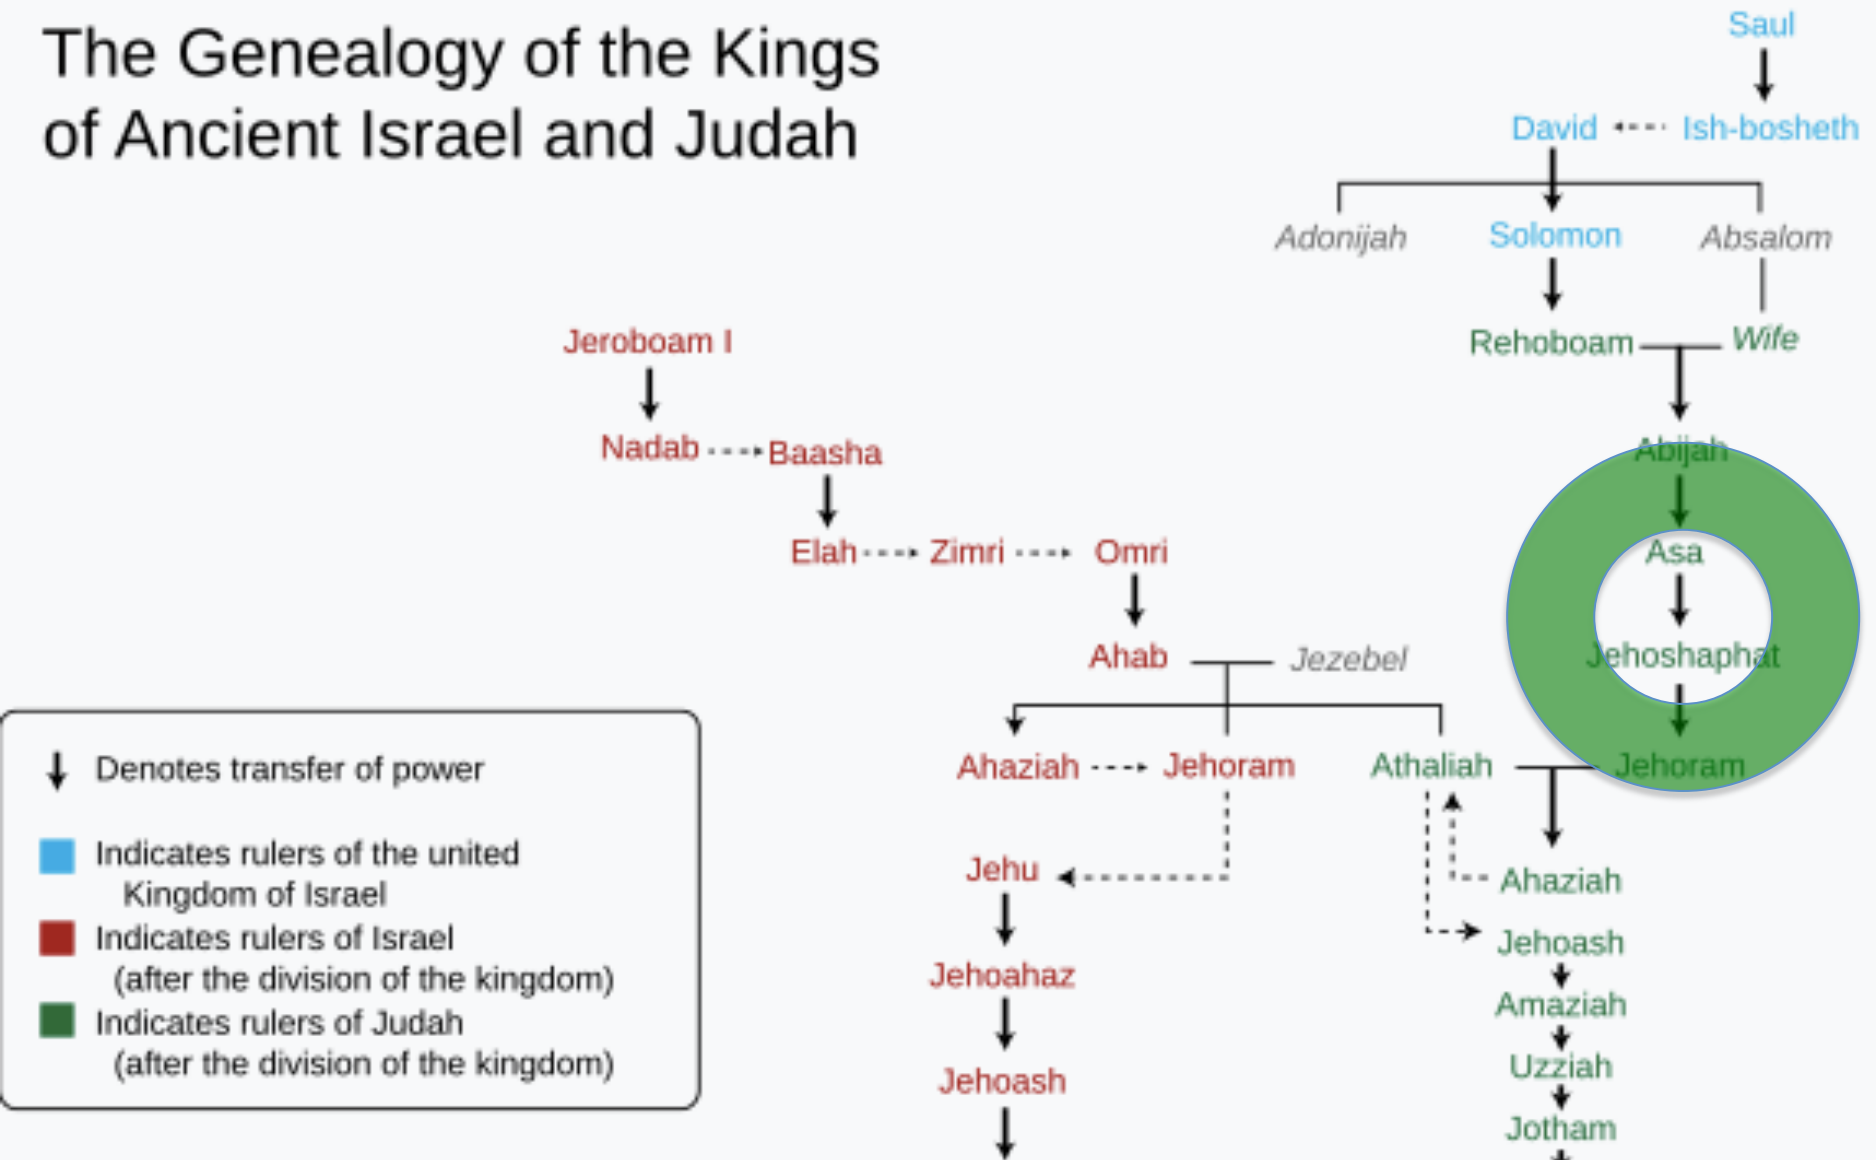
The Genealogy of the Kings of Ancient Israel and Judah

Saul

David

Ish-bosheth

Adonijah

Solomon

Absalom

Rehoboam

Wife

Abijah

Asa

Jehoshaphat

Jehoram

Jeroboam I

Nadab

Baasha

Elah

Zimri

Omri

Ahab

Jezebel

Ahaziah

Jehoram

Athaliah

Jehu

Ahaziah

Jehoash

Jehoahaz

Amaziah

Jehoash

Uzziah

Jotham

Denotes transfer of power

Indicates rulers of the united Kingdom of Israel

Indicates rulers of Israel (after the division of the kingdom)

Indicates rulers of Judah (after the division of the kingdom)